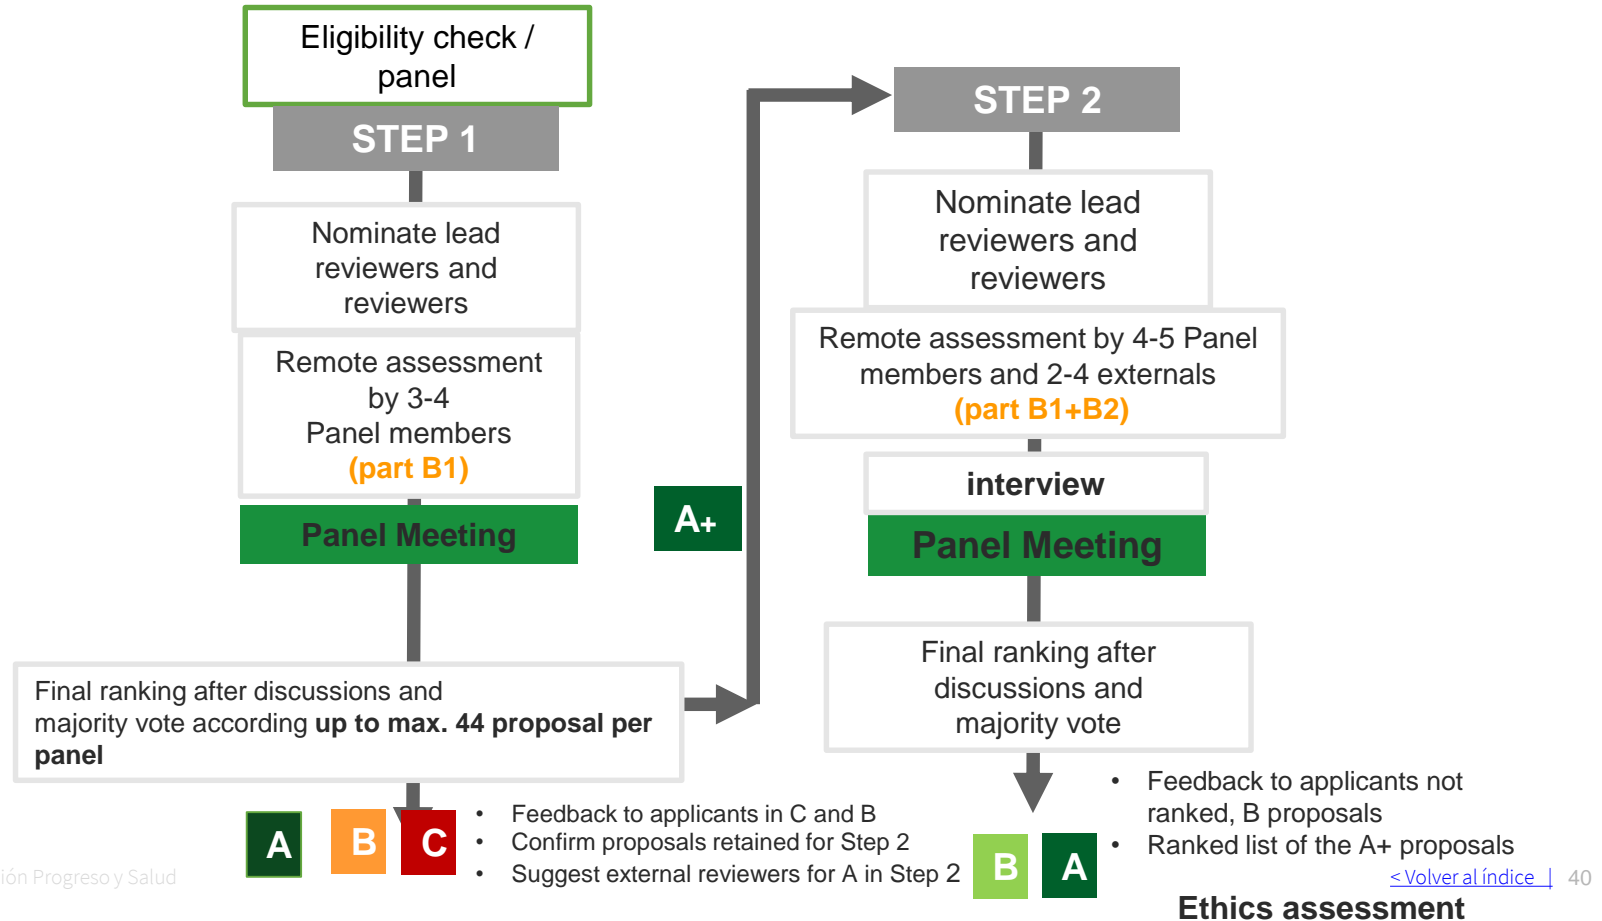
Eligibility check / panel

STEP 1

Nominate lead reviewers and reviewers

Remote assessment by 3-4 Panel members (part B1)

Panel Meeting

Final ranking after discussions and majority vote according **up to max. 44 proposal per panel**

A B C

• Feedback to applicants in C and B
• Confirm proposals retained for Step 2
• Suggest external reviewers for A in Step 2

A+

STEP 2

Nominate lead reviewers and reviewers

Remote assessment by 4-5 Panel members and 2-4 externals (part B1+B2)

interview

Panel Meeting

Final ranking after discussions and majority vote

B A

• Feedback to applicants not ranked, B proposals
• Ranked list of the A+ proposals

Ethics assessment

ión Progreso y Salud

< Volver al índice | 40